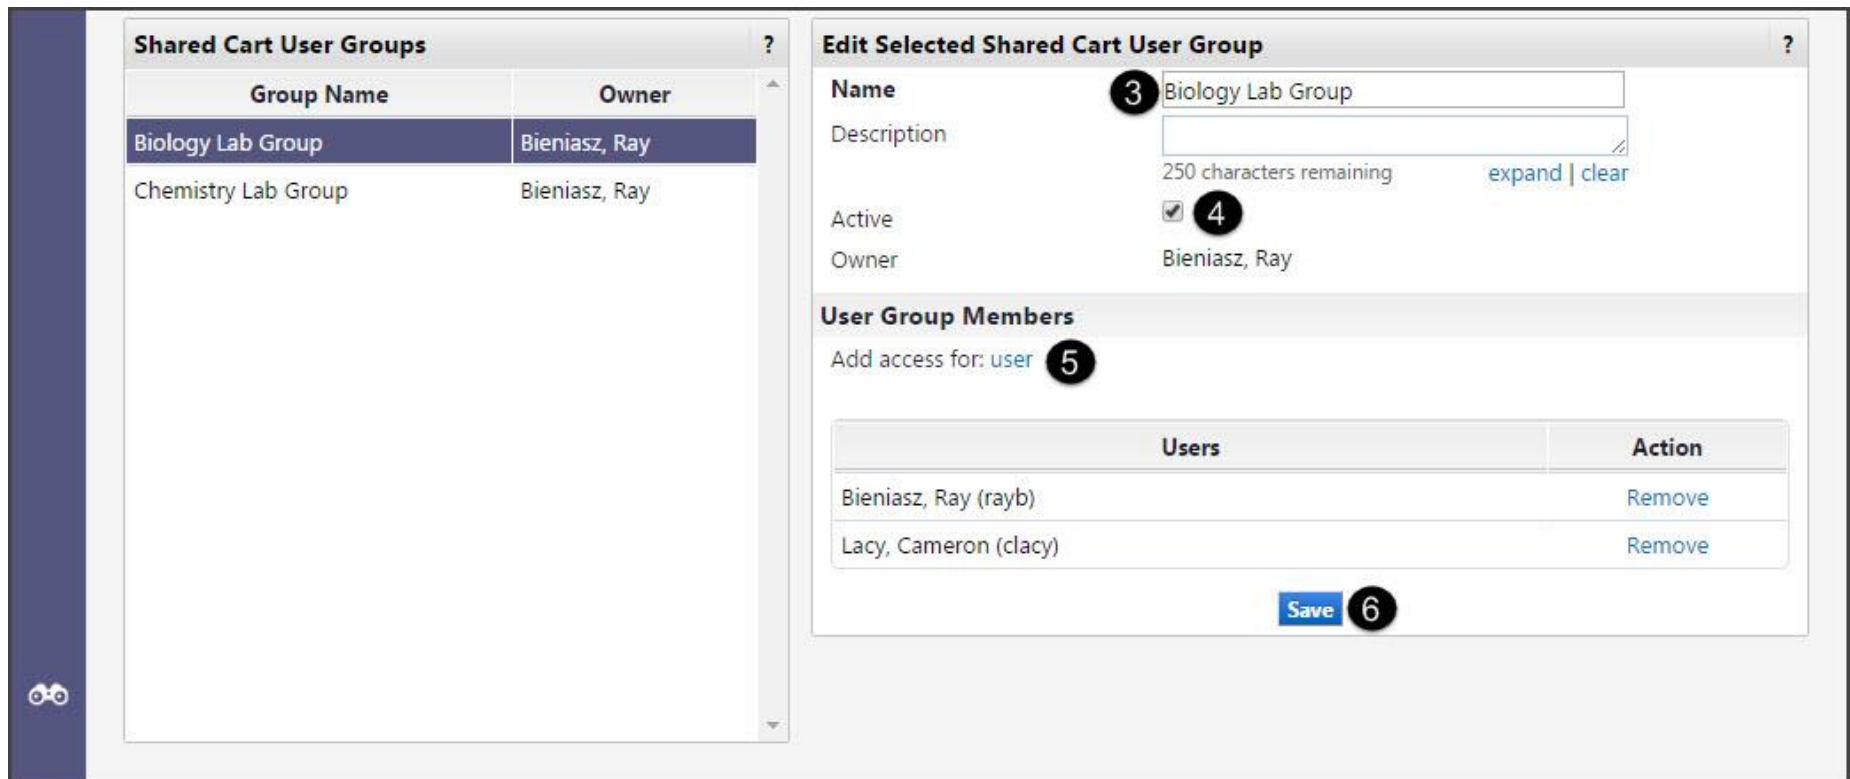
Shared Cart User Groups ?

| Group Name | Owner |
|---|---|
| Biology Lab Group | Bieniasz, Ray |
| Chemistry Lab Group | Bieniasz, Ray |

Edit Selected Shared Cart User Group ?

Name 3 Biology Lab Group

Description

250 characters remaining expand | clear

Active 4

Owner Bieniasz, Ray

User Group Members

Add access for: user 5

| Users | Action |
|---|---|
| Bieniasz, Ray (rayb) | Remove |
| Lacy, Cameron (clacy) | Remove |

Save 6